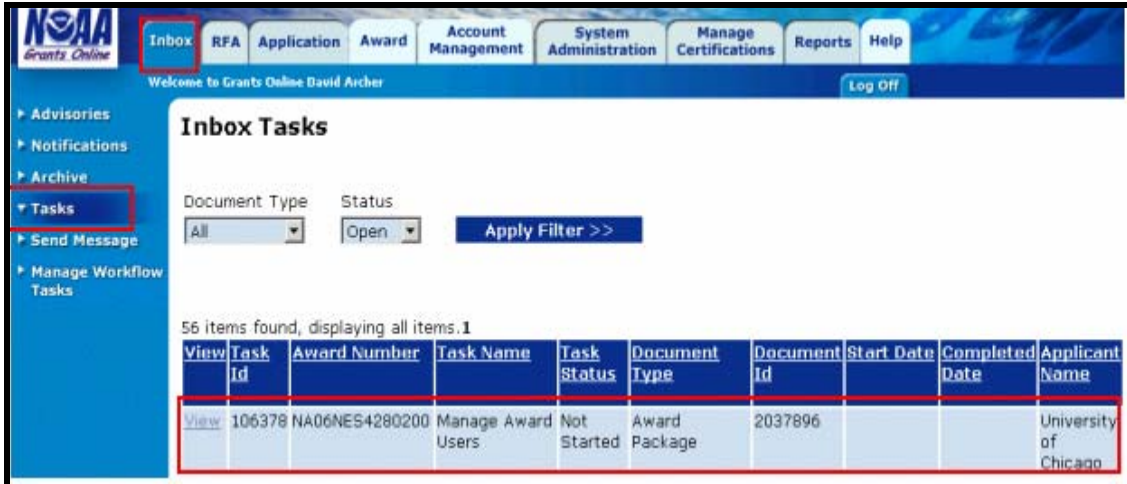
NOAA Grants Online

Inbox RFA Application Award Account Management System Administration Manage Certifications Reports Help

Welcome to Grants Online David Archer

Log Off

Advisories
Notifications
Archive
Tasks
Send Message
Manage Workflow Tasks

Inbox Tasks

Document Type
All

Status
Open

Apply Filter >>

56 items found, displaying all items.1

| View | Task Id | Award Number | Task Name | Task Status | Document Type | Document Id | Start Date | Completed Date | Applicant Name |
|---|---|---|---|---|---|---|---|---|---|
| View | 106378 | NA06NES4280200 | Manage Award Users | Not Started | Award Package | 2037896 | | | University of Chicago |